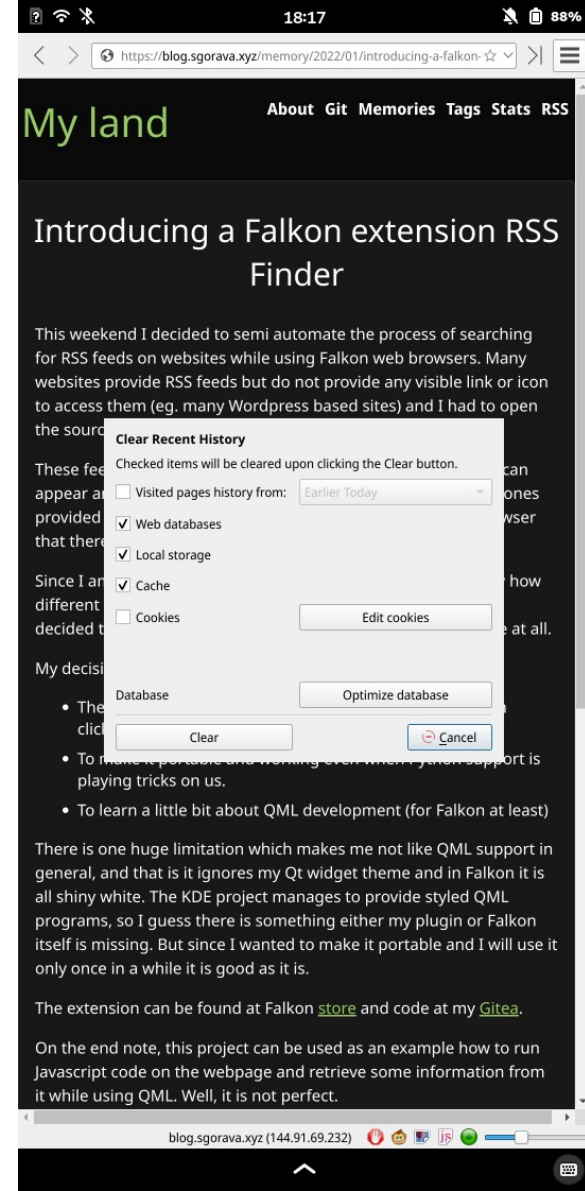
18:17 88%

https://blog.sgorava.xyz/memory/2022/01/introducing-a-falkon-

My land

About Git Memories Tags Stats RSS

Introducing a Falkon extension RSS Finder

This weekend I decided to semi automate the process of searching for RSS feeds on websites while using Falkon web browsers. Many websites provide RSS feeds but do not provide any visible link or icon to access them (eg. many Wordpress based sites) and I had to open the sourc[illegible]

These fee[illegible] can appear a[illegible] ones provided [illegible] wser that there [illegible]

Since I an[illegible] how different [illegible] decided t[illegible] at all.

My decisi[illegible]

• The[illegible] clic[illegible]

• To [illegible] port is playing tricks on us.

• To learn a little bit about QML development (for Falkon at least)

There is one huge limitation which makes me not like QML support in general, and that is it ignores my Qt widget theme and in Falkon it is all shiny white. The KDE project manages to provide styled QML programs, so I guess there is something either my plugin or Falkon itself is missing. But since I wanted to make it portable and I will use it only once in a while it is good as it is.

The extension can be found at Falkon store and code at my Gitea.

On the end note, this project can be used as an example how to run Javascript code on the webpage and retrieve some information from it while using QML. Well, it is not perfect.

Clear Recent History

Checked items will be cleared upon clicking the Clear button.

Visited pages history from: Earlier Today

Web databases

Local storage

Cache

Cookies

Edit cookies

Database

Optimize database

Clear

Cancel

blog.sgorava.xyz (144.91.69.232)